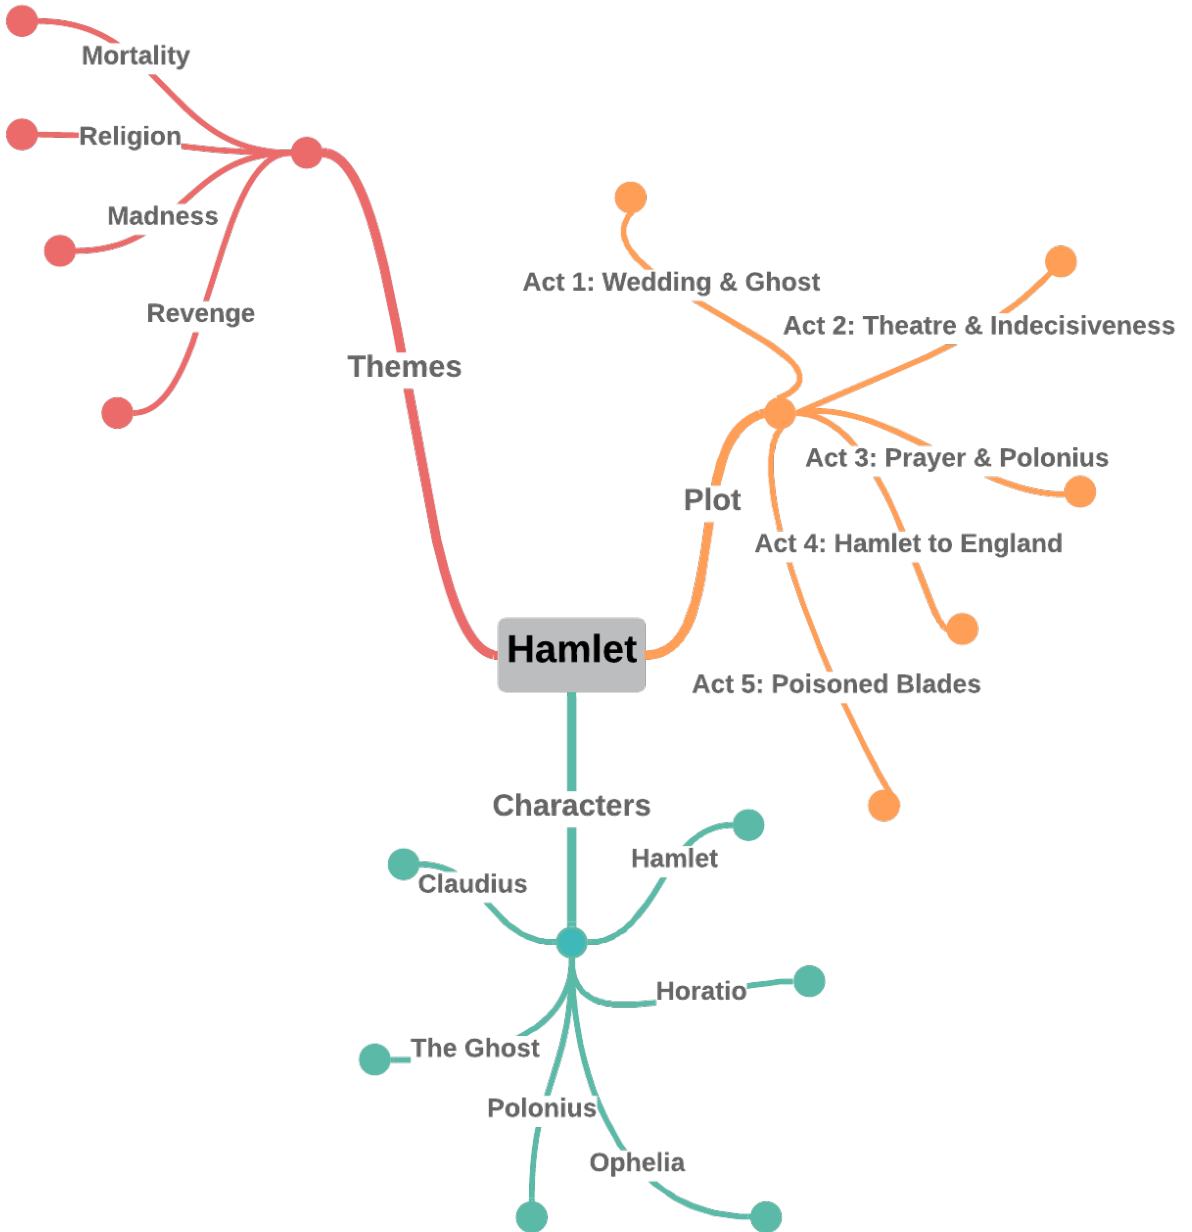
Hamlet

Themes
Mortality
Religion
Madness
Revenge

Plot
Act 1: Wedding & Ghost
Act 2: Theatre & Indecisiveness
Act 3: Prayer & Polonius
Act 4: Hamlet to England
Act 5: Poisoned Blades

Characters
Claudius
Hamlet
Horatio
The Ghost
Polonius
Ophelia